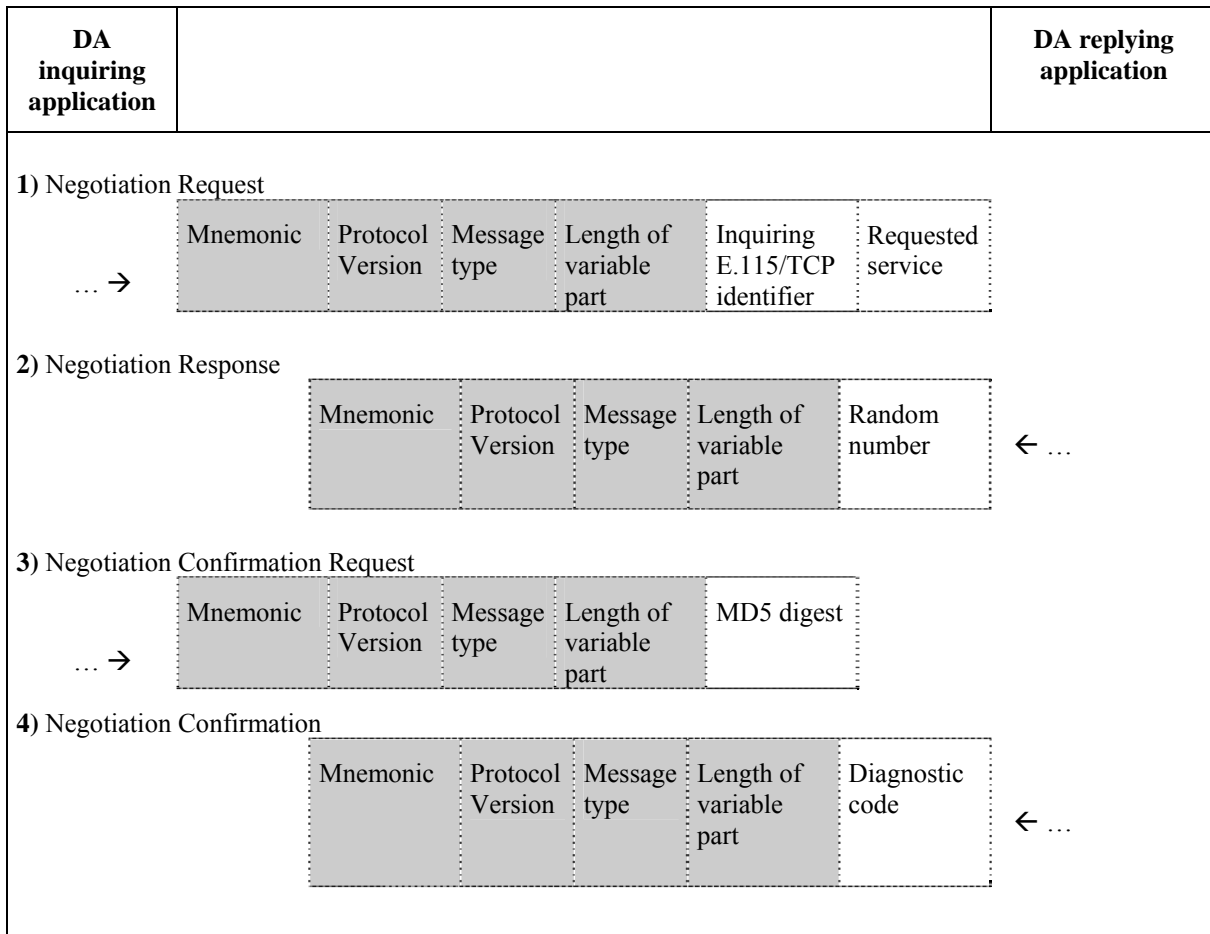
| DA inquiring application | | DA replying application |
|---|---|---|

1) Negotiation Request

… →

| Mnemonic | Protocol Version | Message type | Length of variable part | Inquiring E.115/TCP identifier | Requested service |
|---|---|---|---|---|---|

2) Negotiation Response

| Mnemonic | Protocol Version | Message type | Length of variable part | Random number |
|---|---|---|---|---|

← …

3) Negotiation Confirmation Request

… →

| Mnemonic | Protocol Version | Message type | Length of variable part | MD5 digest |
|---|---|---|---|---|

4) Negotiation Confirmation

| Mnemonic | Protocol Version | Message type | Length of variable part | Diagnostic code |
|---|---|---|---|---|

← …